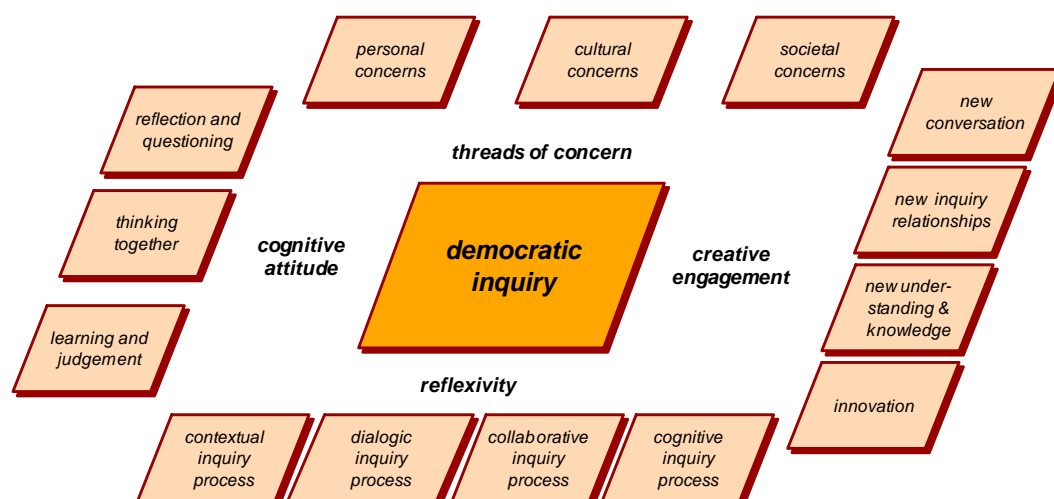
personal concerns

cultural concerns

societal concerns

threads of concern

reflection and questioning

thinking together

learning and judgement

cognitive attitude

democratic inquiry

creative engagement

new conversation

new inquiry relationships

new understanding & knowledge

innovation

reflexivity

contextual inquiry process

dialogic inquiry process

collaborative inquiry process

cognitive inquiry process